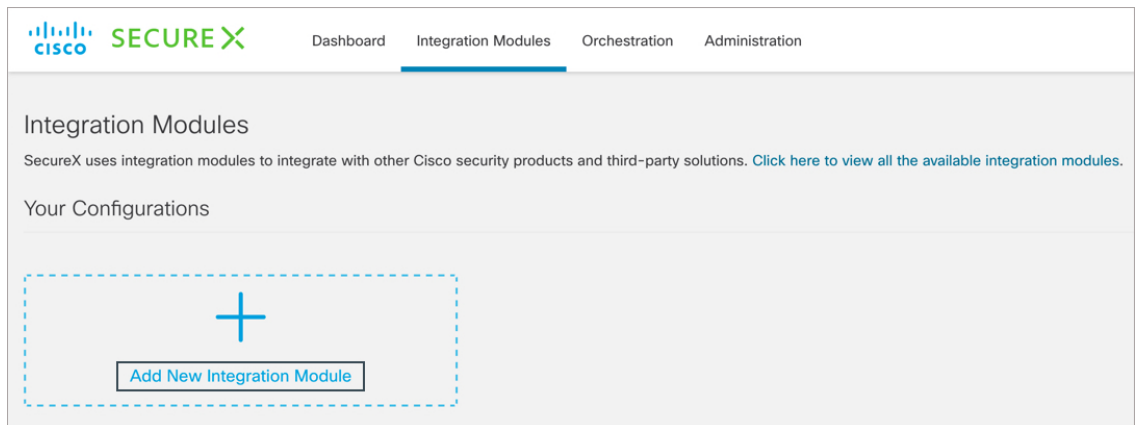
cisco SECURE X

Dashboard Integration Modules Orchestration Administration

Integration Modules

SecureX uses integration modules to integrate with other Cisco security products and third-party solutions. Click here to view all the available integration modules.

Your Configurations

+

Add New Integration Module